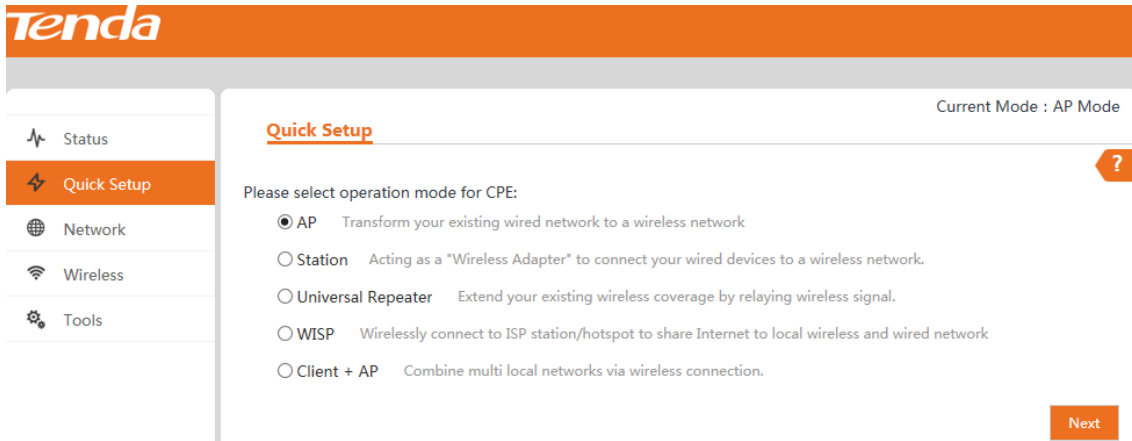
Tenda

Status
Quick Setup
Network
Wireless
Tools

Current Mode : AP Mode

Quick Setup

?

Please select operation mode for CPE:

AP Transform your existing wired network to a wireless network

Station Acting as a "Wireless Adapter" to connect your wired devices to a wireless network.

Universal Repeater Extend your existing wireless coverage by relaying wireless signal.

WISP Wirelessly connect to ISP station/hotspot to share Internet to local wireless and wired network

Client + AP Combine multi local networks via wireless connection.

Next